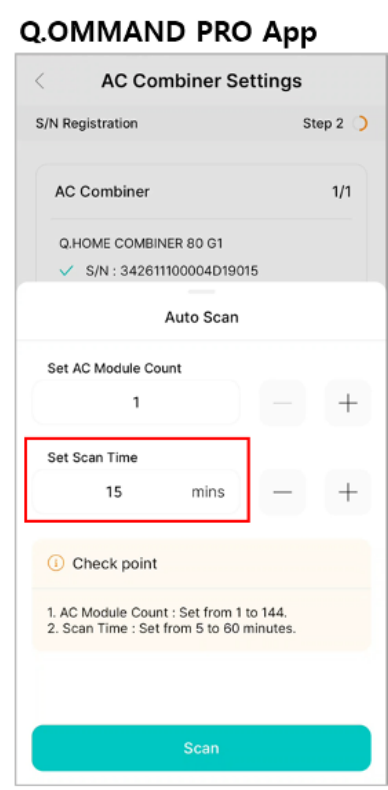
Q.OMMAND PRO App

AC Combiner Settings

S/N Registration

Step 2

AC Combiner

1/1

Q.HOME COMBINER 80 G1

S/N : 342611100004D19015

Auto Scan

Set AC Module Count

1

Set Scan Time

15

mins

Check point

1. AC Module Count : Set from 1 to 144.
2. Scan Time : Set from 5 to 60 minutes.

Scan